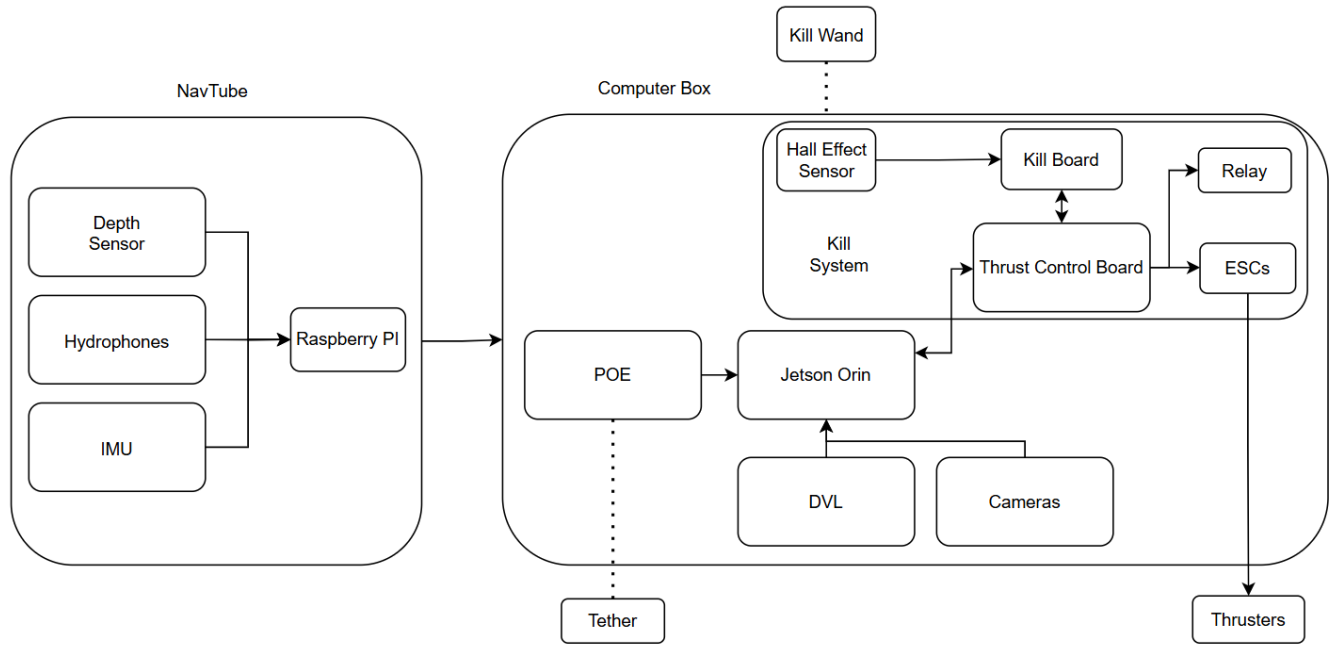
Kill Wand

NavTube

Computer Box

Hall Effect Sensor

Kill Board

Relay

Kill System

Thrust Control Board

ESCs

Depth Sensor

Hydrophones

Raspberry PI

POE

Jetson Orin

IMU

DVL

Cameras

Tether

Thrusters